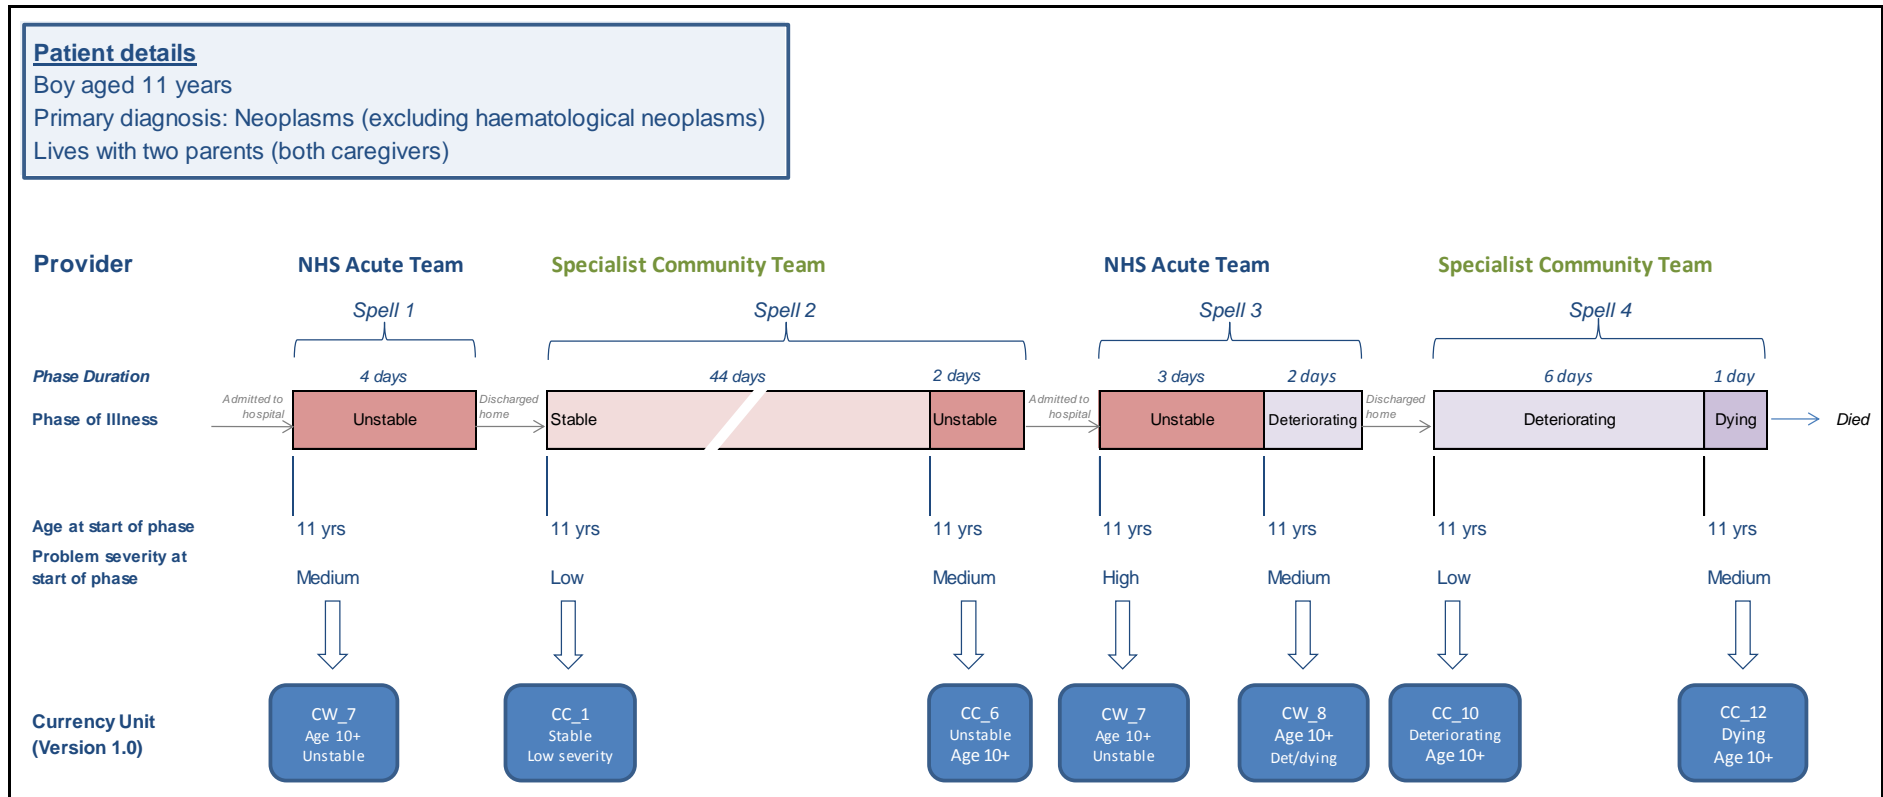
Patient details
Boy aged 11 years
Primary diagnosis: Neoplasms (excluding haematological neoplasms)
Lives with two parents (both caregivers)

Provider
NHS Acute Team
Specialist Community Team
NHS Acute Team
Specialist Community Team

Spell 1
Spell 2
Spell 3
Spell 4

Phase Duration
4 days
44 days
2 days
3 days
2 days
6 days
1 day

Phase of Illness
Admitted to hospital
Unstable
Discharged home
Stable
Unstable
Admitted to hospital
Unstable
Deteriorating
Discharged home
Deteriorating
Dying
Died

Age at start of phase
11 yrs
11 yrs
11 yrs
11 yrs
11 yrs
11 yrs
11 yrs

Problem severity at start of phase
Medium
Low
Medium
High
Medium
Low
Medium

Currency Unit (Version 1.0)
CW_7 Age 10+ Unstable
CC_1 Stable Low severity
CC_6 Unstable Age 10+
CW_7 Age 10+ Unstable
CW_8 Age 10+ Det/dying
CC_10 Deteriorating Age 10+
CC_12 Dying Age 10+